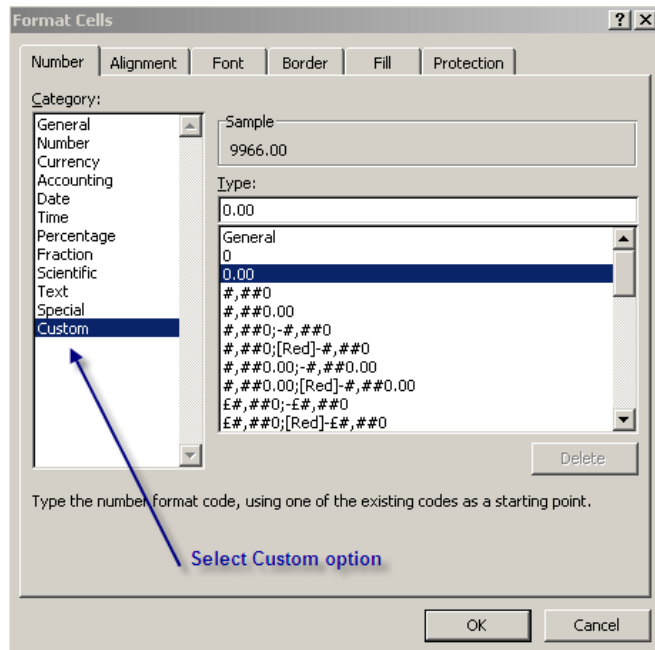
Format Cells

?

X

Number

Alignment

Font

Border

Fill

Protection

Category:

General
Number
Currency
Accounting
Date
Time
Percentage
Fraction
Scientific
Text
Special
Custom

Sample

9966.00

Type:

0.00

General
0
0.00
#,##0
#,##0.00
#,##0;-#,##0
#,##0;[Red]-#,##0
#,##0.00;-#,##0.00
#,##0.00;[Red]-#,##0.00
£#,##0;-£#,##0
£#,##0;[Red]-£#,##0

Delete

Type the number format code, using one of the existing codes as a starting point.

Select Custom option

OK

Cancel